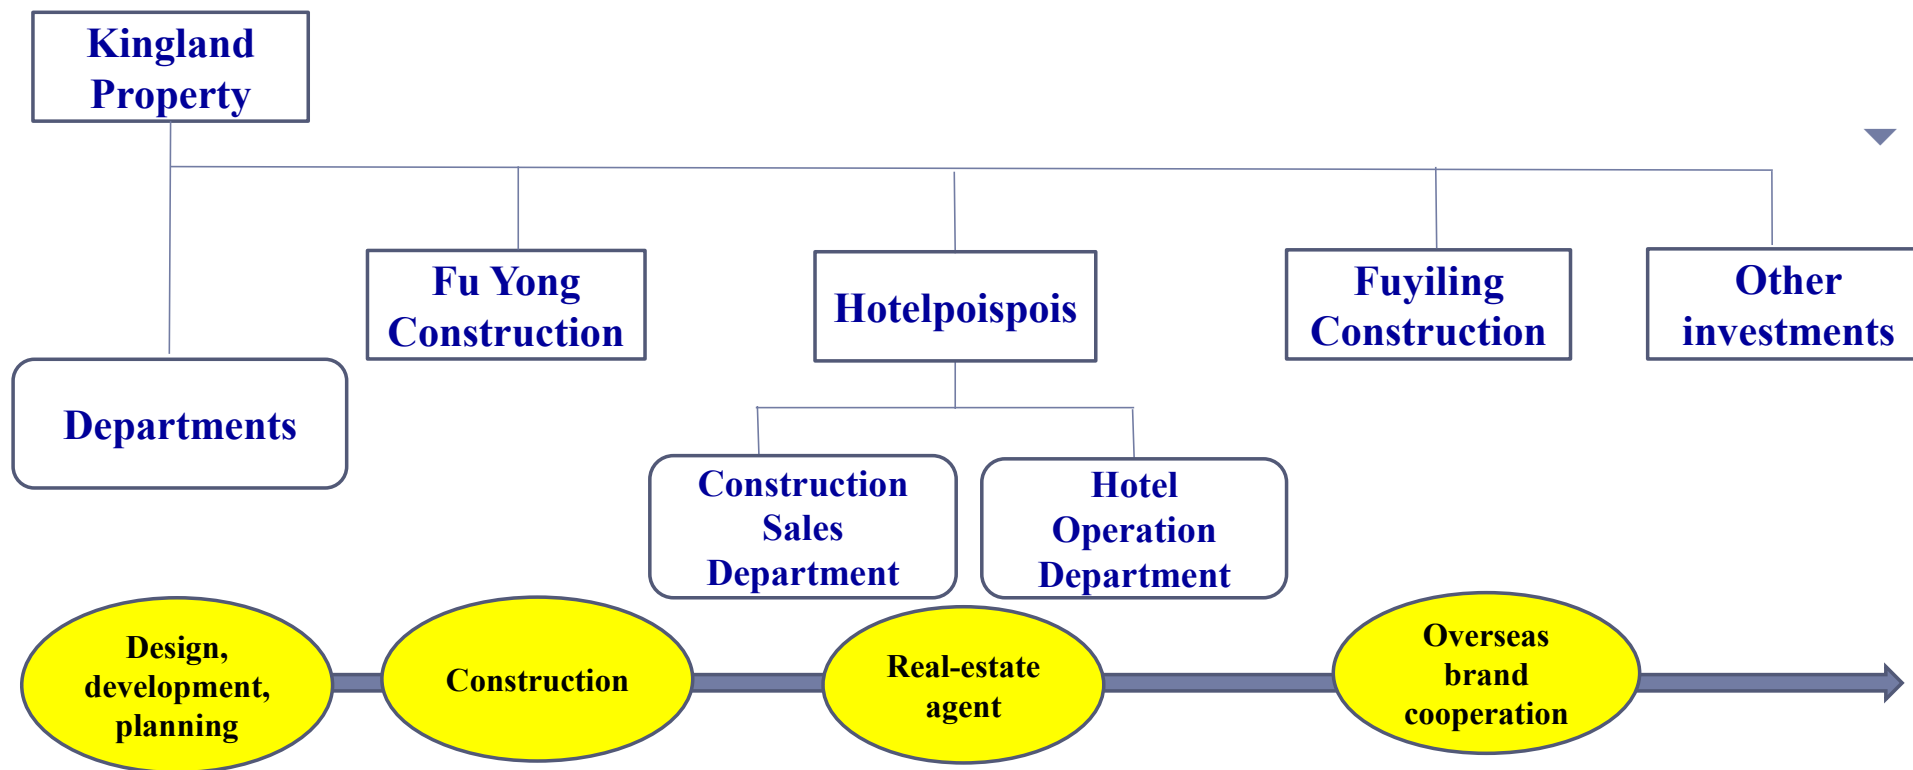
Kingland Property

Departments

Fu Yong Construction

Hotelpoispois

Construction Sales Department

Hotel Operation Department

Fuyiling Construction

Other investments

Design, development, planning

Construction

Real-estate agent

Overseas brand cooperation